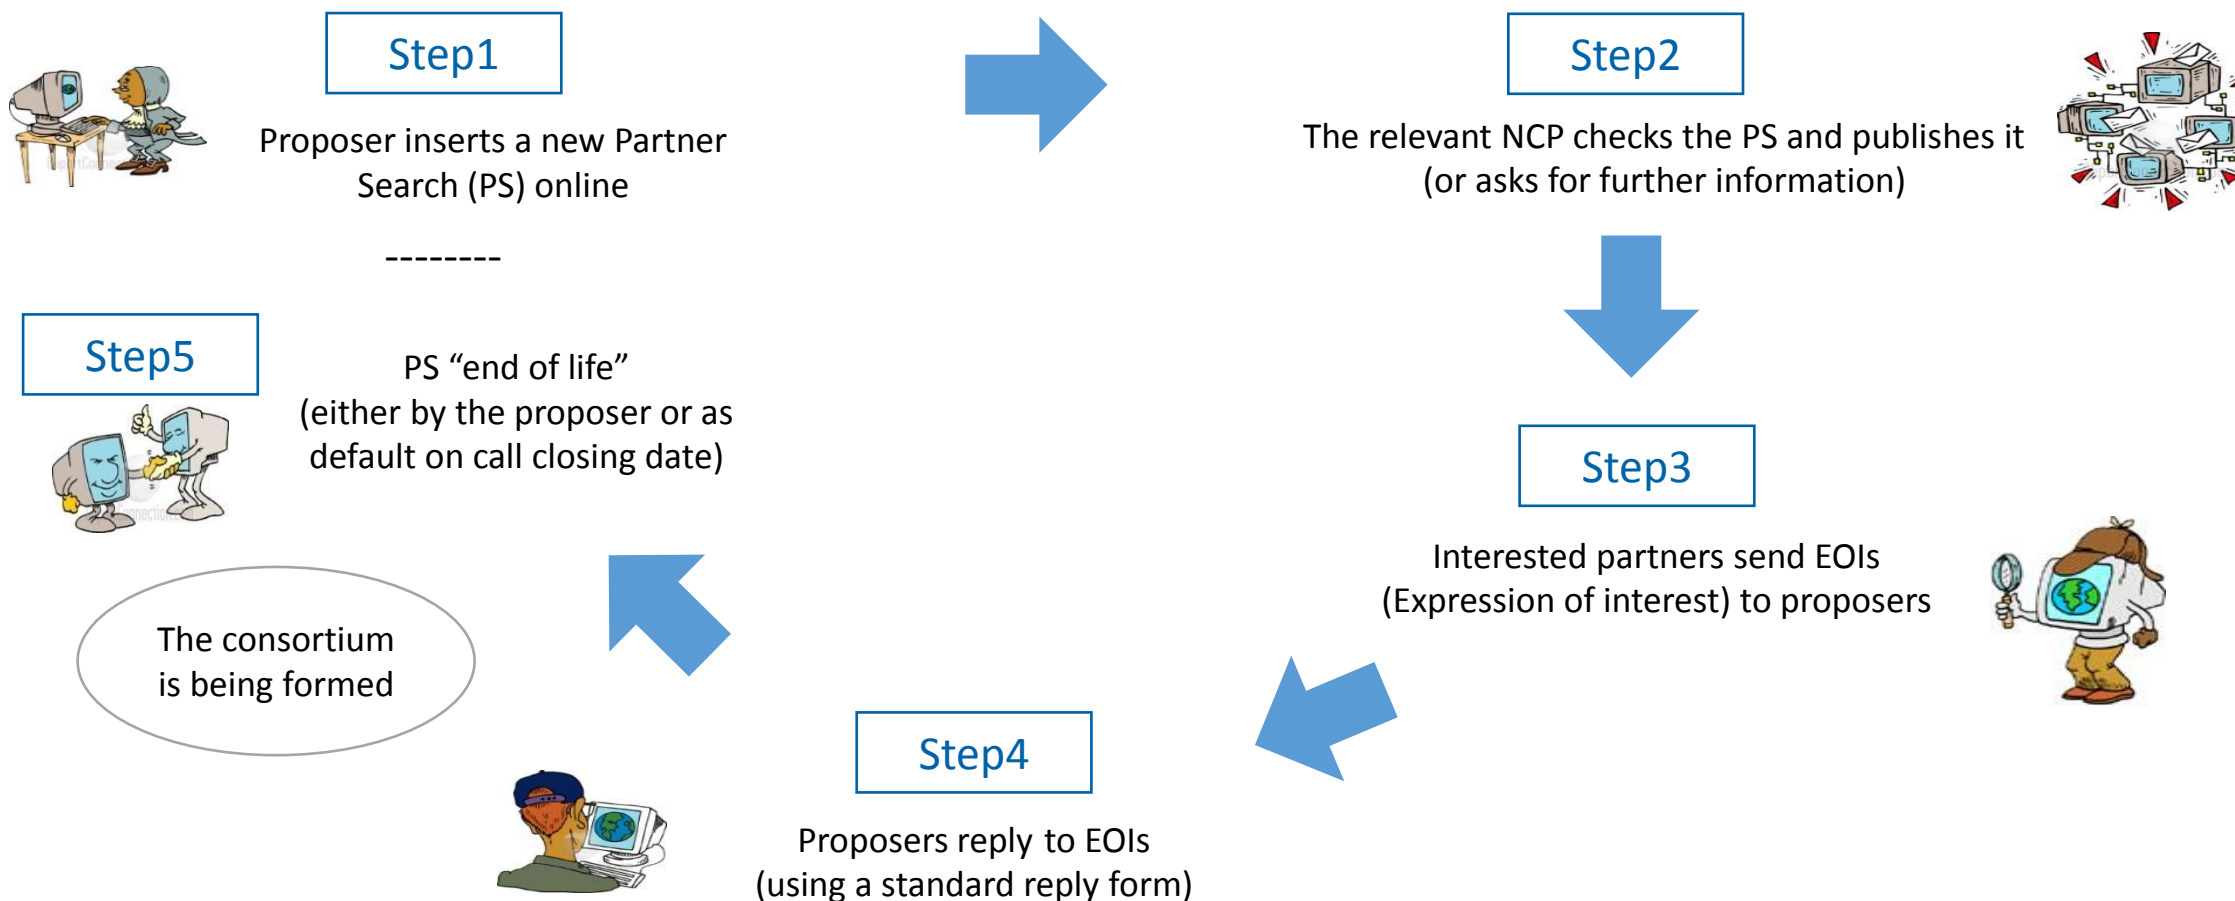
Step1

Proposer inserts a new Partner Search (PS) online

--------

Step2

The relevant NCP checks the PS and publishes it (or asks for further information)

Step3

Interested partners send EOIs (Expression of interest) to proposers

Step4

Proposers reply to EOIs (using a standard reply form)

Step5

PS “end of life” (either by the proposer or as default on call closing date)

The consortium is being formed